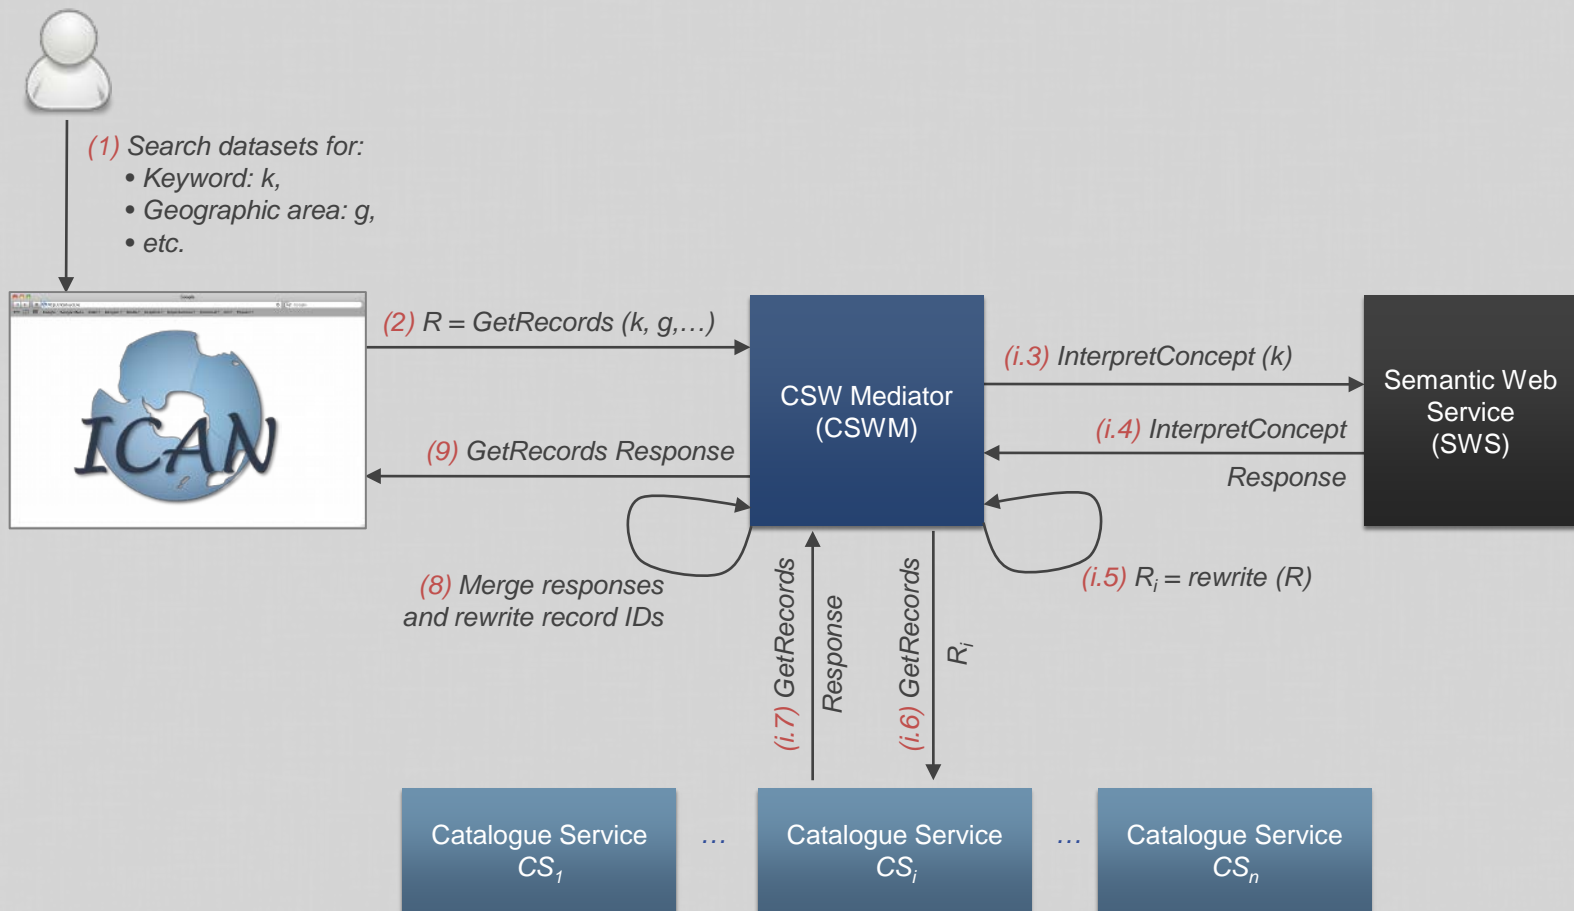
(1) Search datasets for:
• Keyword: k,
• Geographic area: g,
• etc.

ICAN

(2) R = GetRecords (k, g,…)

CSW Mediator (CSWM)

(i.3) InterpretConcept (k)

Semantic Web Service (SWS)

(i.4) InterpretConcept Response

(9) GetRecords Response

(8) Merge responses and rewrite record IDs

(i.5) $R_i$ = rewrite (R)

(i.7) GetRecords Response

(i.6) GetRecords $R_i$

Catalogue Service $CS_1$

…

Catalogue Service $CS_i$

…

Catalogue Service $CS_n$